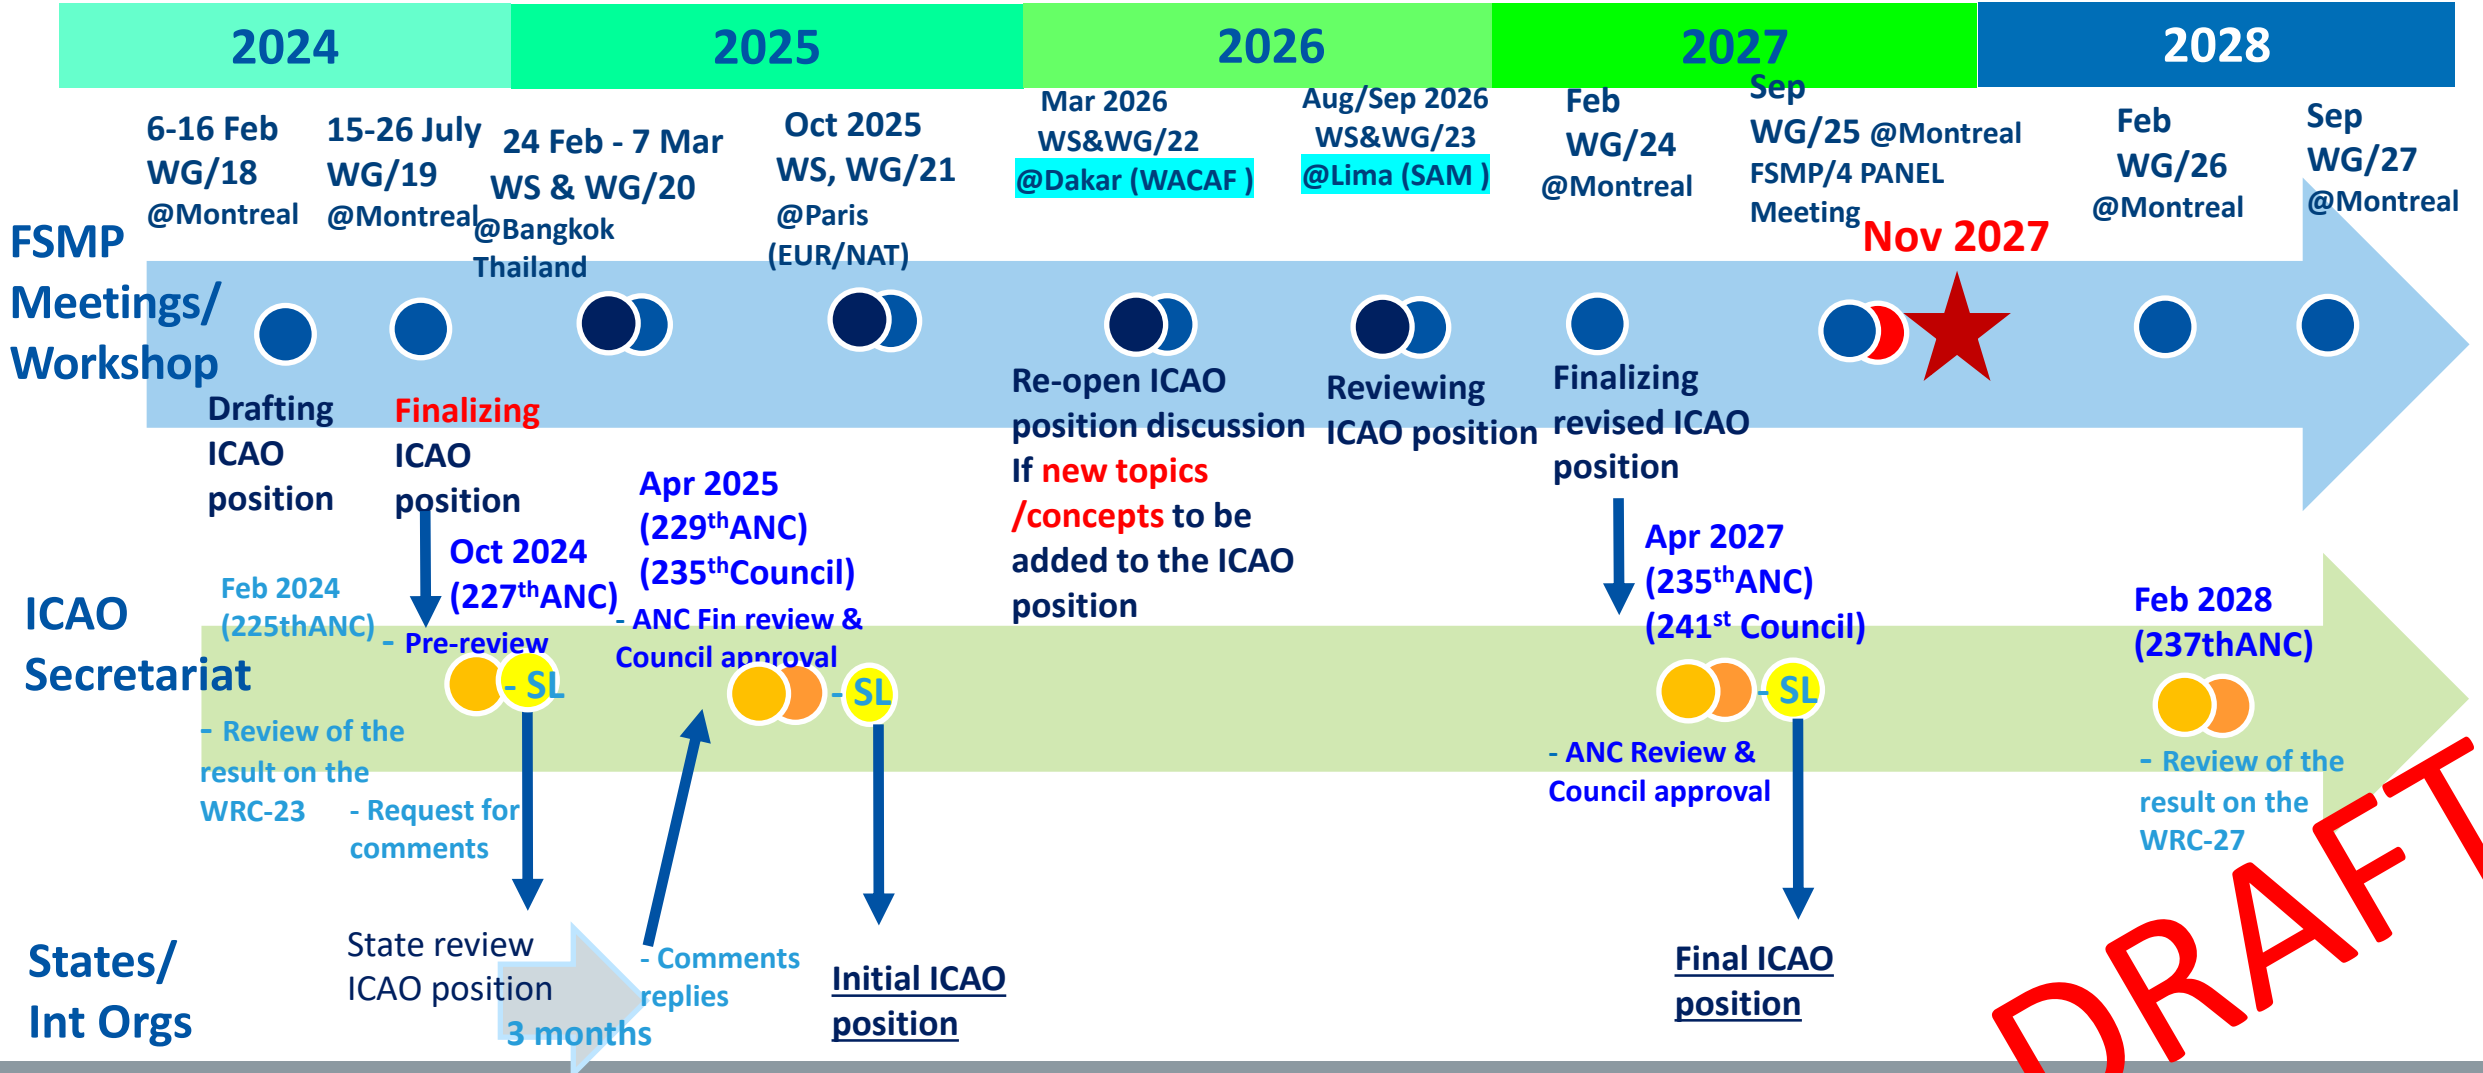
2024 2025 2026 2027 2028

FSMP Meetings/ Workshop

6-16 Feb WG/18 @Montreal

15-26 July WG/19 @Montreal

24 Feb - 7 Mar WS & WG/20 @Bangkok Thailand

Oct 2025 WS, WG/21 @Paris (EUR/NAT)

Mar 2026 WS&WG/22 @Dakar (WACAF )

Aug/Sep 2026 WS&WG/23 @Lima (SAM )

Feb WG/24 @Montreal

Sep WG/25 @Montreal FSMP/4 PANEL Meeting

Nov 2027

Feb WG/26 @Montreal

Sep WG/27 @Montreal

Drafting ICAO position

Finalizing ICAO position

Re-open ICAO position discussion If new topics /concepts to be added to the ICAO position

Reviewing ICAO position

Finalizing revised ICAO position

ICAO Secretariat

Feb 2024 (225thANC)

- Review of the result on the WRC-23

Oct 2024 ($227^{th}$ANC)

- Pre-review

- SL

- Request for comments

Apr 2025 ($229^{th}$ANC) ($235^{th}$Council)

- ANC Fin review & Council approval

- SL

Apr 2027 ($235^{th}$ANC) ($241^{st}$ Council)

- SL

- ANC Review & Council approval

Feb 2028 (237thANC)

- Review of the result on the WRC-27

States/ Int Orgs

State review ICAO position

3 months

- Comments replies

Initial ICAO position

Final ICAO position

DRAFT